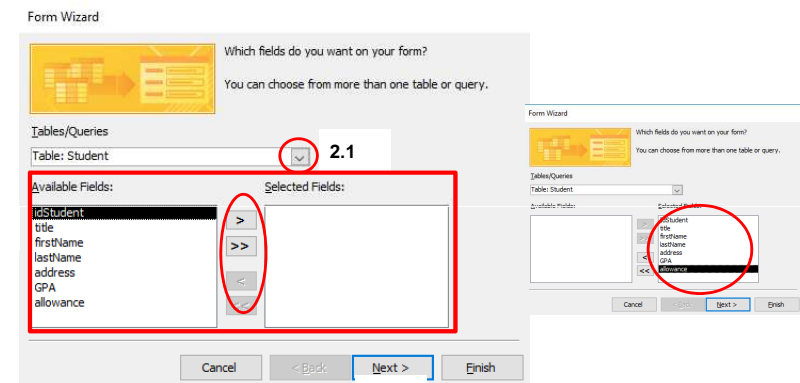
Form Wizard

Which fields do you want on your form?

You can choose from more than one table or query.

Tables/Queries

Table: Student

2.1

Available Fields:

idStudent
title
firstName
lastName
address
GPA
allowance

>
>>
<
<<

Selected Fields:

Cancel
< Back
Next >
Finish

Form Wizard

Which fields do you want on your form?

You can choose from more than one table or query.

Tables/Queries

Table: Student

Available Fields:

Selected Fields:

idStudent
title
firstName
lastName
address
GPA
allowance

>
>>
<
<<

Cancel
< Back
Next >
Finish